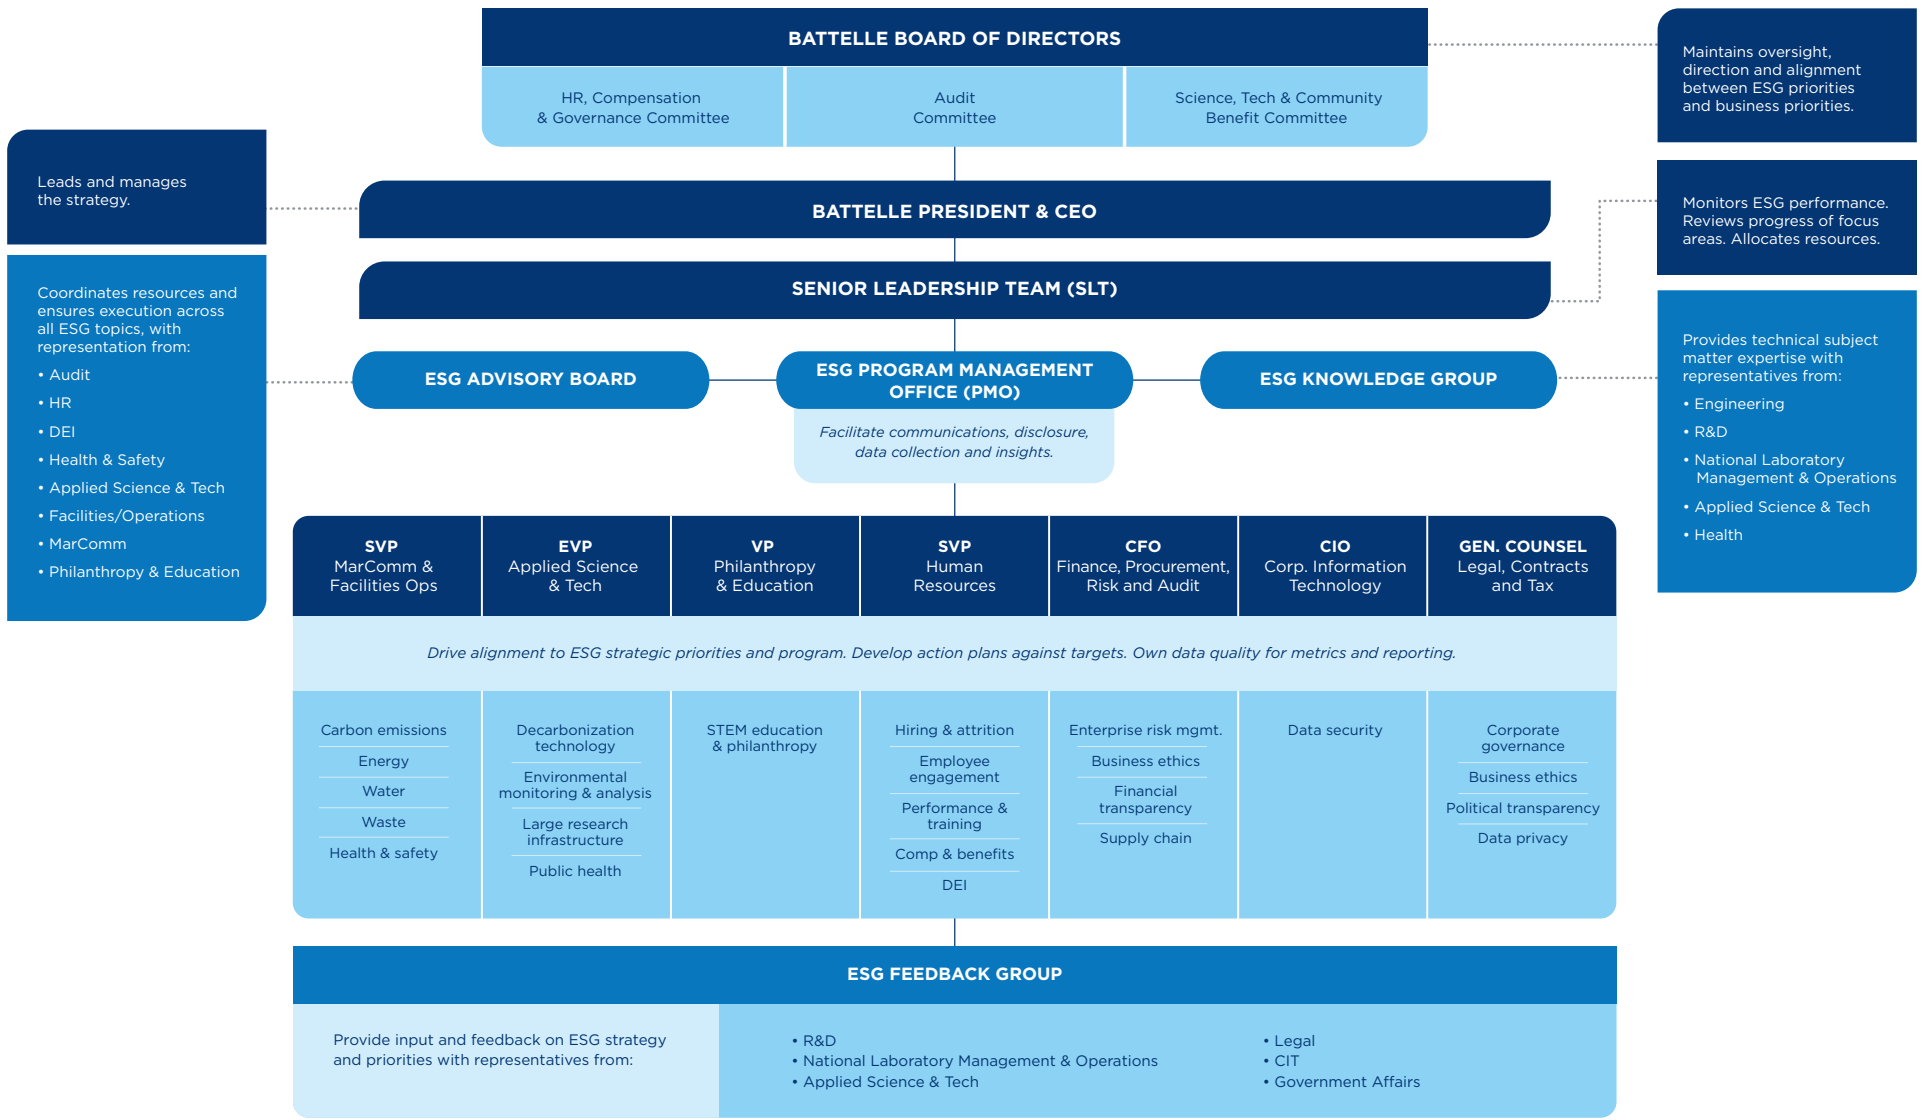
BATTELLE BOARD OF DIRECTORS

HR, Compensation & Governance Committee

Audit Committee

Science, Tech & Community Benefit Committee

Maintains oversight, direction and alignment between ESG priorities and business priorities.

Leads and manages the strategy.

BATTELLE PRESIDENT & CEO

SENIOR LEADERSHIP TEAM (SLT)

Monitors ESG performance. Reviews progress of focus areas. Allocates resources.

Coordinates resources and ensures execution across all ESG topics, with representation from:
• Audit
• HR
• DEI
• Health & Safety
• Applied Science & Tech
• Facilities/Operations
• MarComm
• Philanthropy & Education

ESG ADVISORY BOARD

ESG PROGRAM MANAGEMENT OFFICE (PMO)

Facilitate communications, disclosure, data collection and insights.

ESG KNOWLEDGE GROUP

Provides technical subject matter expertise with representatives from:
• Engineering
• R&D
• National Laboratory Management & Operations
• Applied Science & Tech
• Health

| SVP MarComm & Facilities Ops | EVP Applied Science & Tech | VP Philanthropy & Education | SVP Human Resources | CFO Finance, Procurement, Risk and Audit | CIO Corp. Information Technology | GEN. COUNSEL Legal, Contracts and Tax |
|---|---|---|---|---|---|---|

Drive alignment to ESG strategic priorities and program. Develop action plans against targets. Own data quality for metrics and reporting.

| Carbon emissions<br>Energy<br>Water<br>Waste<br>Health & safety | Decarbonization technology<br>Environmental monitoring & analysis<br>Large research infrastructure<br>Public health | STEM education & philanthropy | Hiring & attrition<br>Employee engagement<br>Performance & training<br>Comp & benefits<br>DEI | Enterprise risk mgmt.<br>Business ethics<br>Financial transparency<br>Supply chain | Data security | Corporate governance<br>Business ethics<br>Political transparency<br>Data privacy |
|---|---|---|---|---|---|---|

ESG FEEDBACK GROUP

Provide input and feedback on ESG strategy and priorities with representatives from:

• R&D
• National Laboratory Management & Operations
• Applied Science & Tech

• Legal
• CIT
• Government Affairs